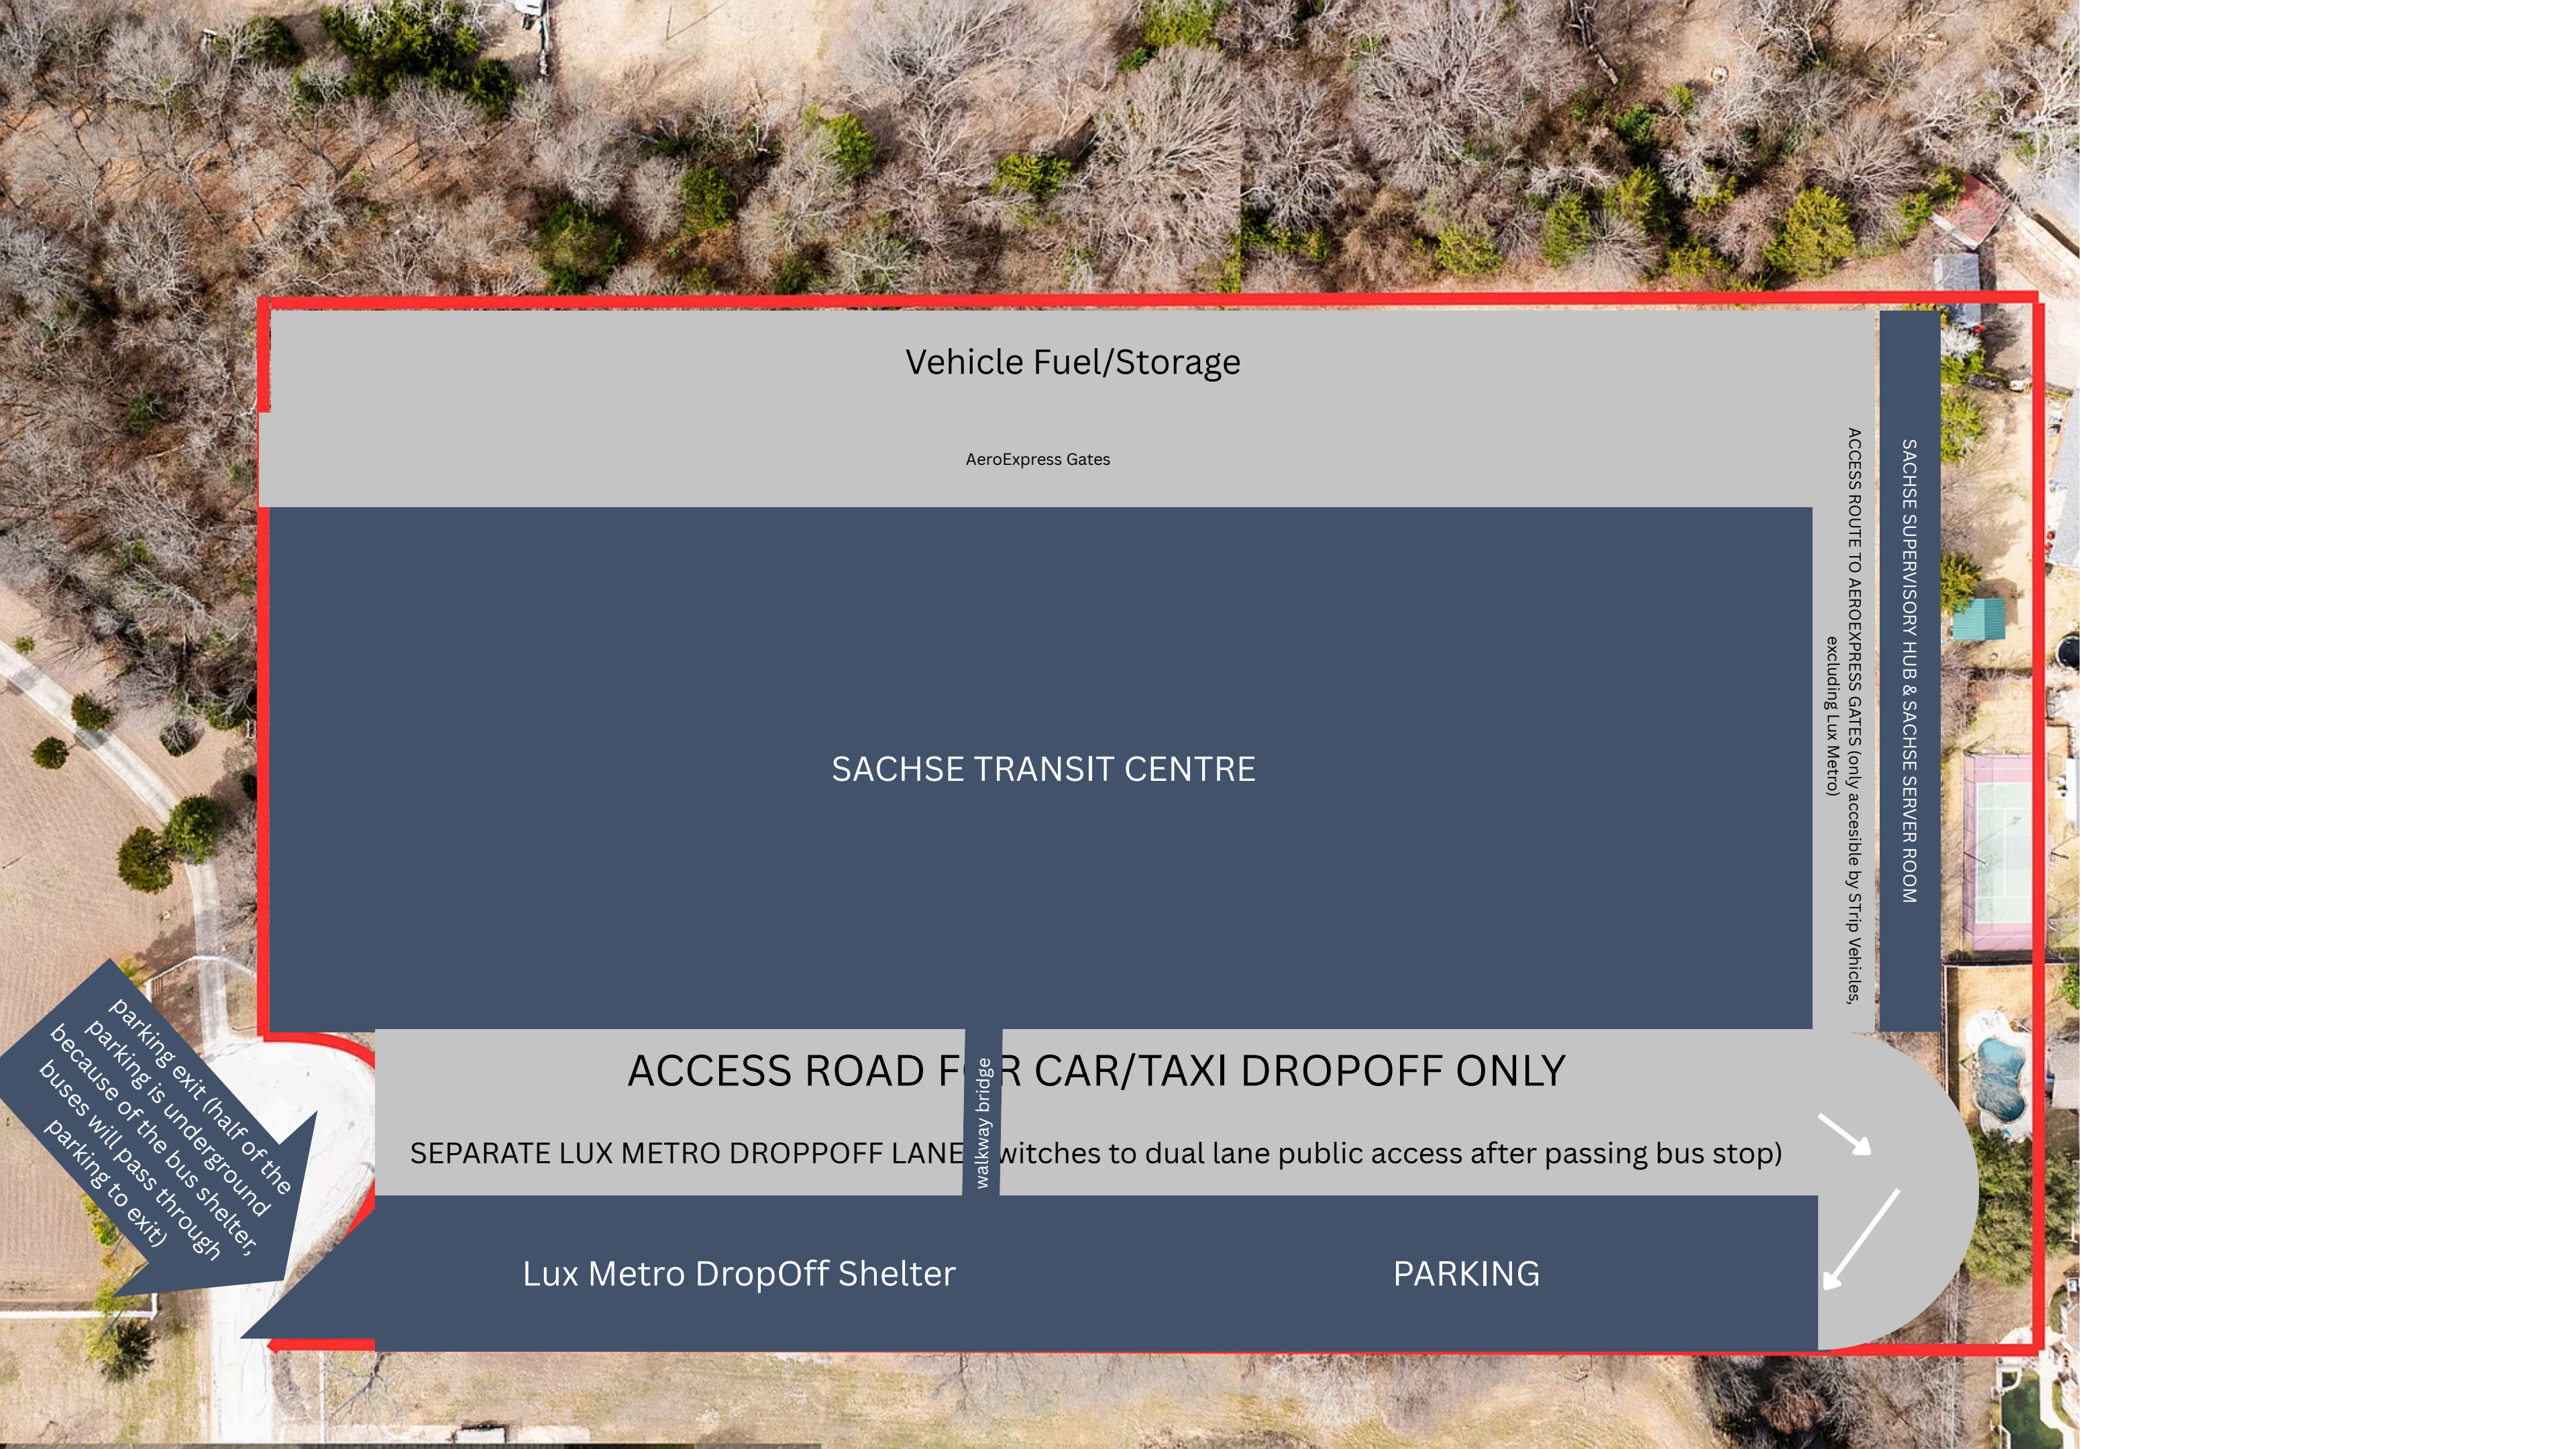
Vehicle Fuel/Storage

AeroExpress Gates

ACCESS ROUTE TO AEROEXPRESS GATES (only accesible by STrip Vehicles, excluding Lux Metro)

SACHSE SUPERVISORY HUB & SACHSE SERVER ROOM

SACHSE TRANSIT CENTRE

ACCESS ROAD F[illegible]R CAR/TAXI DROPOFF ONLY

walkway bridge

SEPARATE LUX METRO DROPPOFF LANE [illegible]witches to dual lane public access after passing bus stop)

parking exit (half of the parking is underground because of the bus shelter, buses will pass through parking to exit)

Lux Metro DropOff Shelter

PARKING